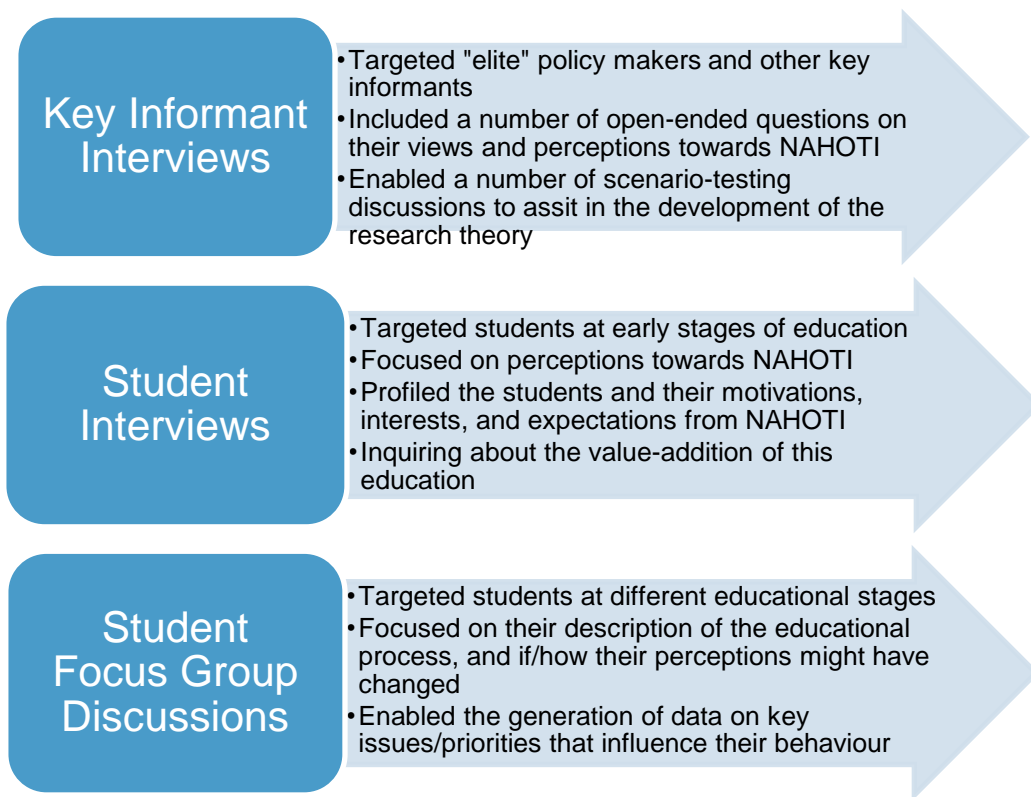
Key Informant Interviews

•Targeted "elite" policy makers and other key informants
•Included a number of open-ended questions on their views and perceptions towards NAHOTI
•Enabled a number of scenario-testing discussions to assit in the development of the research theory

Student Interviews

•Targeted students at early stages of education
•Focused on perceptions towards NAHOTI
•Profiled the students and their motivations, interests, and expectations from NAHOTI
•Inquiring about the value-addition of this education

Student Focus Group Discussions

•Targeted students at different educational stages
•Focused on their description of the educational process, and if/how their perceptions might have changed
•Enabled the generation of data on key issues/priorities that influence their behaviour